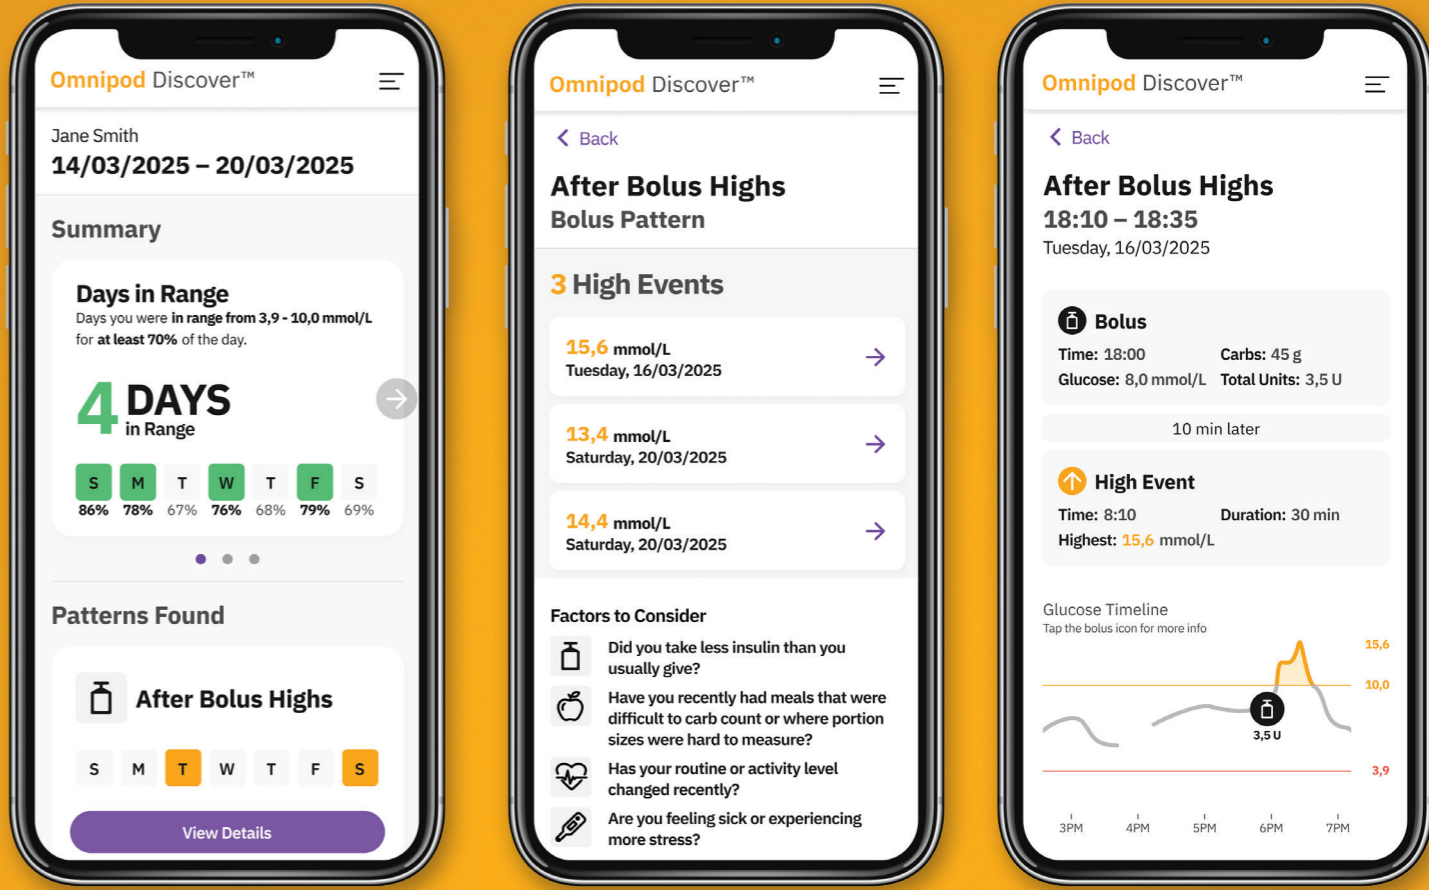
Omnipod Discover™

Jane Smith
14/03/2025 – 20/03/2025

Summary

Days in Range
Days you were in range from 3,9 - 10,0 mmol/L for at least 70% of the day.

4 DAYS in Range

| S | M | T | W | T | F | S |
|---|---|---|---|---|---|---|
| 86% | 78% | 67% | 76% | 68% | 79% | 69% |

Patterns Found

After Bolus Highs

S M T W T F S

View Details

Omnipod Discover™

Back

After Bolus Highs
Bolus Pattern

3 High Events

15,6 mmol/L
Tuesday, 16/03/2025

13,4 mmol/L
Saturday, 20/03/2025

14,4 mmol/L
Saturday, 20/03/2025

Factors to Consider

Did you take less insulin than you usually give?

Have you recently had meals that were difficult to carb count or where portion sizes were hard to measure?

Has your routine or activity level changed recently?

Are you feeling sick or experiencing more stress?

Omnipod Discover™

Back

After Bolus Highs
18:10 – 18:35
Tuesday, 16/03/2025

Bolus
Time: 18:00 Carbs: 45 g
Glucose: 8,0 mmol/L Total Units: 3,5 U

10 min later

High Event
Time: 8:10 Duration: 30 min
Highest: 15,6 mmol/L

Glucose Timeline
Tap the bolus icon for more info

15,6
10,0
3,5 U
3,9

3PM 4PM 5PM 6PM 7PM